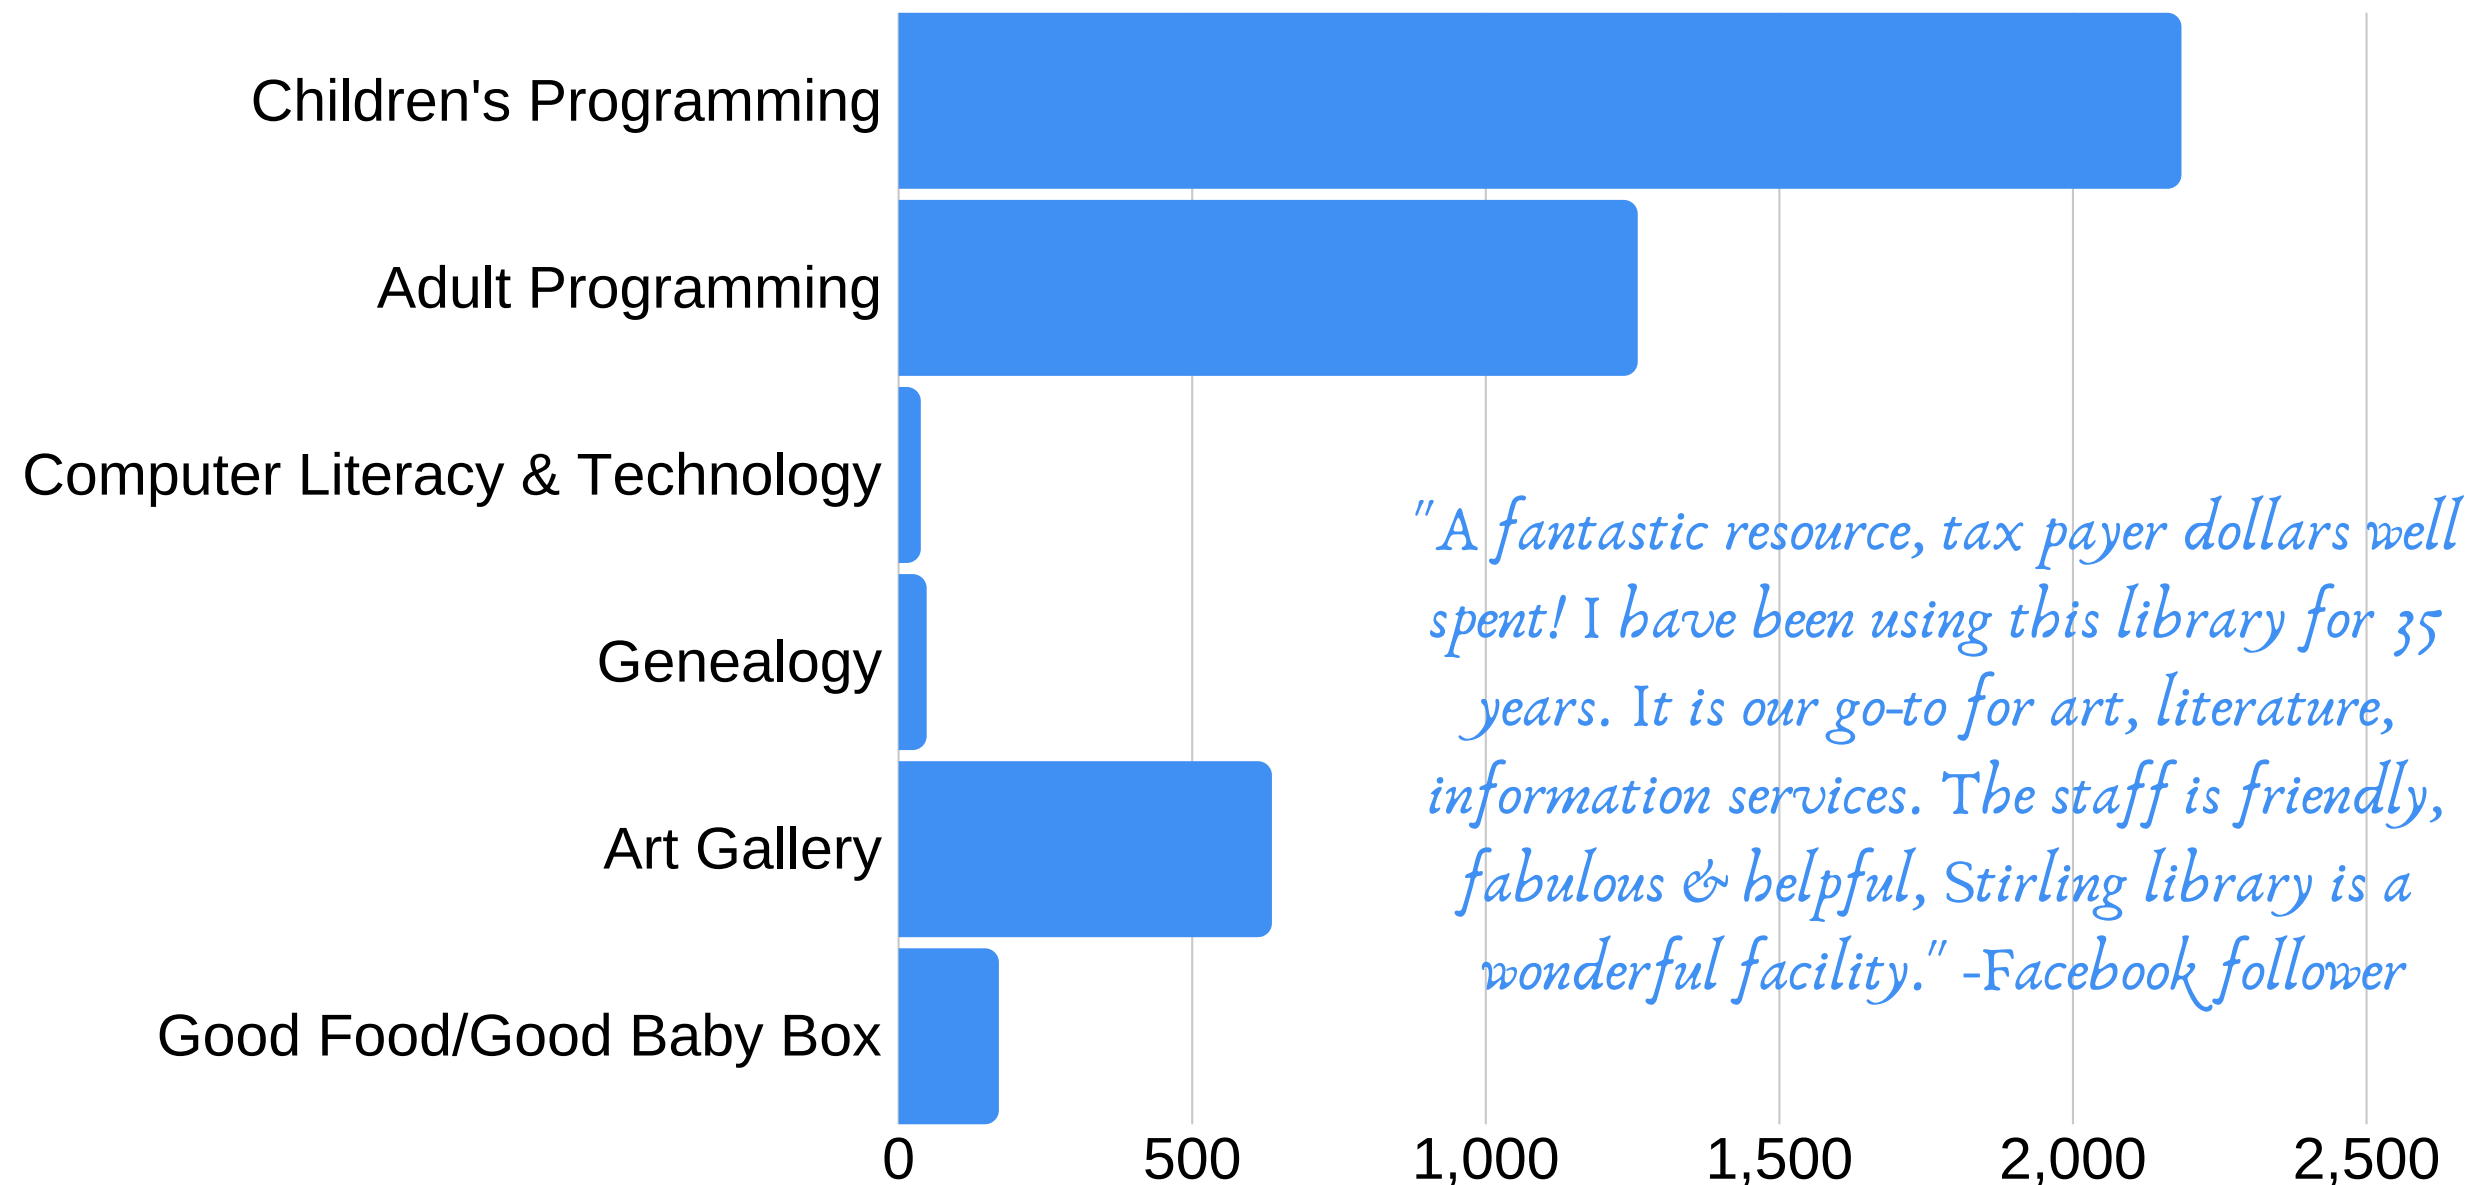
Children's Programming
Adult Programming
Computer Literacy & Technology
Genealogy
Art Gallery
Good Food/Good Baby Box

0 500 1,000 1,500 2,000 2,500

"A fantastic resource, tax payer dollars well spent! I have been using this library for 35 years. It is our go-to for art, literature, information services. The staff is friendly, fabulous & helpful, Stirling library is a wonderful facility." -Facebook follower